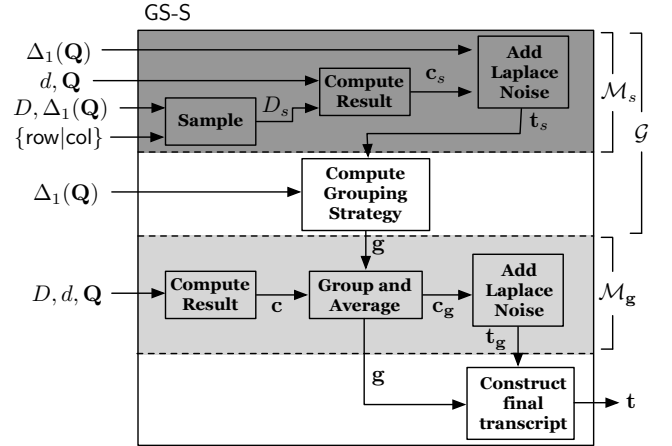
GS-S

$\Delta_1(\mathbf{Q})$

$d, \mathbf{Q}$

$D, \Delta_1(\mathbf{Q})$

$\{\text{row}|\text{col}\}$

Sample

$D_s$

Compute Result

$\mathbf{c}_s$

Add Laplace Noise

$\mathbf{t}_s$

$\mathcal{M}_s$

$\mathcal{G}$

$\Delta_1(\mathbf{Q})$

Compute Grouping Strategy

$\mathbf{g}$

$D, d, \mathbf{Q}$

Compute Result

$\mathbf{c}$

Group and Average

$\mathbf{c_g}$

Add Laplace Noise

$\mathcal{M}_\mathbf{g}$

$\mathbf{t_g}$

$\mathbf{g}$

Construct final transcript

$\mathbf{t}$